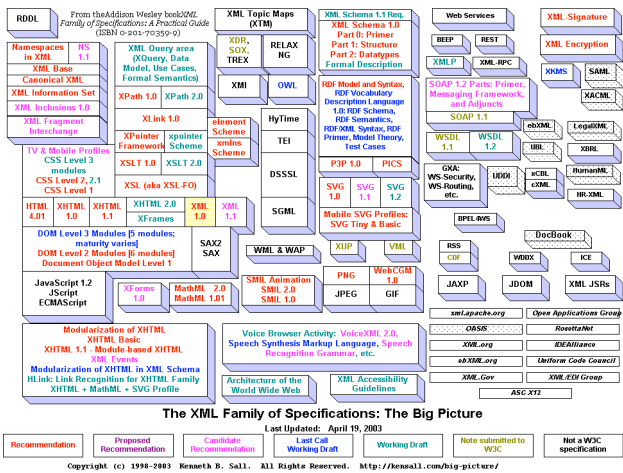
RDDL

From the Addison Wesley book XML Family of Specifications: A Practical Guide (ISBN 0-201-70359-9)

Namespaces in XML
NS 1.1
XML Base
Canonical XML
XML Information Set
XML Inclusions 1.0
XML Fragment Interchange

XML Query area (XQuery, Data Model, Use Cases, Formal Semantics)
XPath 1.0
XPath 2.0
XLink 1.0
XPointer Framework
xpointer Scheme
element Scheme
xmlns Scheme
XSLT 1.0
XSLT 2.0
XSL (aka XSL-FO)

TV & Mobile Profiles
CSS Level 3 modules
CSS Level 2, 2.1
CSS Level 1

HTML 4.01
XHTML 1.0
XHTML 1.1
XHTML 2.0
XFrames
XML 1.0
XML 1.1

DOM Level 3 Modules [5 modules; maturity varies]
DOM Level 2 Modules [6 modules]
Document Object Model Level 1

SAX2
SAX

JavaScript 1.2
JScript
ECMAScript

XForms 1.0
MathML 2.0
MathML 1.01

Modularization of XHTML
XHTML Basic
XHTML 1.1 - Module-based XHTML
XML Events
Modularization of XHTML in XML Schema
HLink: Link Recognition for XHTML Family
XHTML + MathML + SVG Profile

XML Topic Maps (XTM)
XDR, SOX, TREX
RELAX NG
XMI
OWL
HyTime
TEI
DSSSL
SGML

XML Schema 1.1 Req.
XML Schema 1.0
Part 0: Primer
Part 1: Structure
Part 2: Datatypes
Formal Description

RDF Model and Syntax, RDF Vocabulary Description Language 1.0: RDF Schema, RDF Semantics, RDF/XML Syntax, RDF Primer, Model Theory, Test Cases

P3P 1.0
PICS

SVG 1.0
SVG 1.1
SVG 1.2

Mobile SVG Profiles: SVG Tiny & Basic

WML & WAP
XUP
VML
PNG
WebCGM 1.0
JPEG
GIF

SMIL Animation
SMIL 2.0
SMIL 1.0

Voice Browser Activity: VoiceXML 2.0, Speech Synthesis Markup Language, Speech Recognition Grammar, etc.

Architecture of the World Wide Web
XML Accessibility Guidelines

Web Services
BEEP
REST
XMLP
XML-RPC
SOAP 1.2 Parts: Primer, Messaging Framework, and Adjuncts
SOAP 1.1
WSDL 1.1
WSDL 1.2
GXA: WS-Security, WS-Routing, etc.
BPEL4WS

XML Signature
XML Encryption
XKMS
SAML
XACML
ebXML
LegalXML
XBRL
UBL
HumanXML
UDDI
xCBL
cXML
HR-XML

DocBook
RSS
CDF
WDDX
ICE
JAXP
JDOM
XML JSRs

xml.apache.org
Open Applications Group
OASIS
RosettaNet
XML.org
IDEAlliance
ebXML.org
Uniform Code Council
XML.Gov
XML/EDI Group
ASC X12

The XML Family of Specifications: The Big Picture

Last Updated: April 19, 2003

Recommendation
Proposed Recommendation
Candidate Recommendation
Last Call Working Draft
Working Draft
Note submitted to W3C
Not a W3C specification

Copyright (c) 1998-2003 Kenneth B. Sall. All Rights Reserved. http://kensall.com/big-picture/